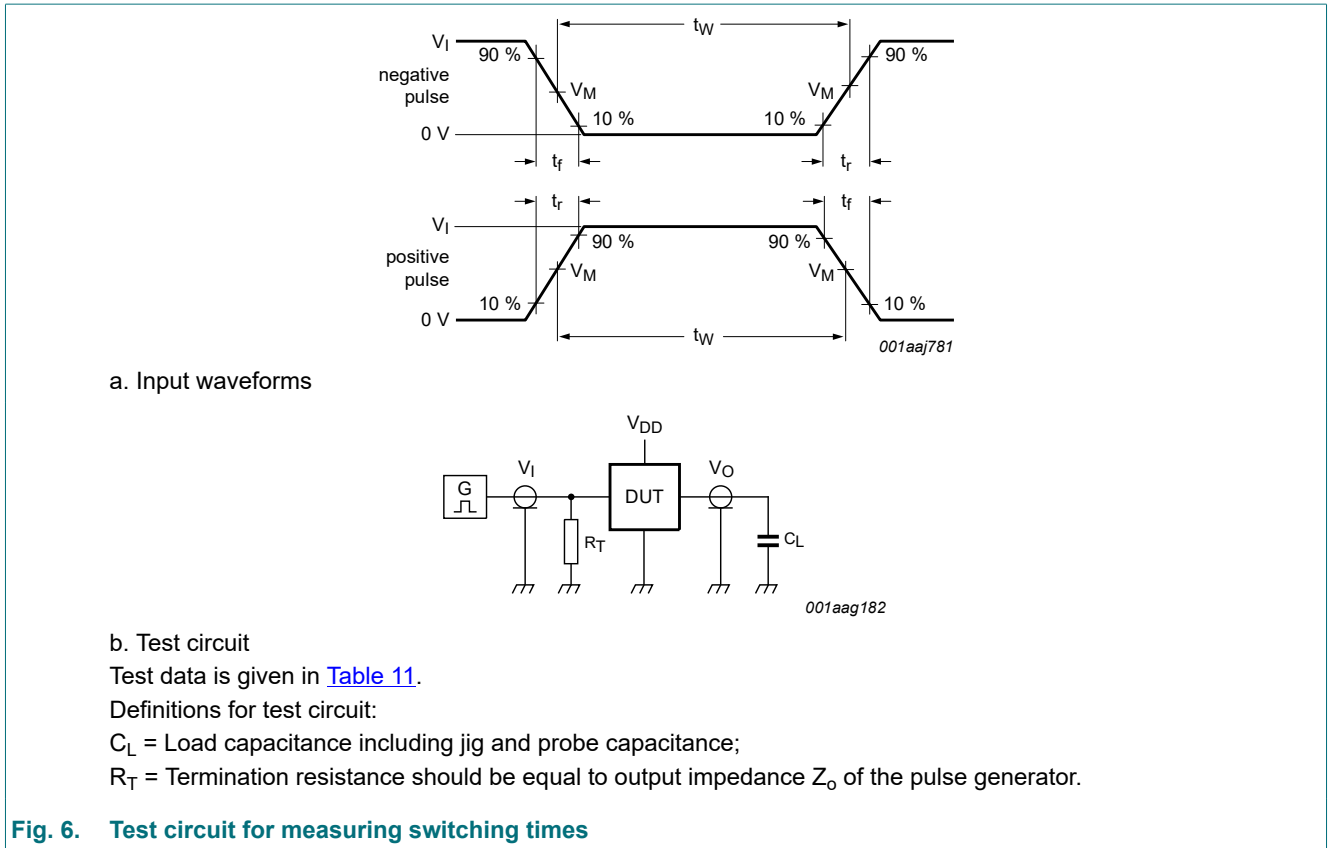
$t_W$

$V_I$

90 %

negative pulse

$V_M$

$V_M$

90 %

0 V

10 %

10 %

$t_f$

$t_r$

$t_r$

$t_f$

$V_I$

90 %

90 %

positive pulse

$V_M$

$V_M$

10 %

10 %

0 V

$t_W$

001aaj781

a. Input waveforms

$V_{DD}$

G

$V_I$

DUT

$V_O$

$R_T$

$C_L$

001aag182

b. Test circuit

Test data is given in Table 11.

Definitions for test circuit:

$C_L$ = Load capacitance including jig and probe capacitance;

$R_T$ = Termination resistance should be equal to output impedance $Z_o$ of the pulse generator.

Fig. 6. Test circuit for measuring switching times